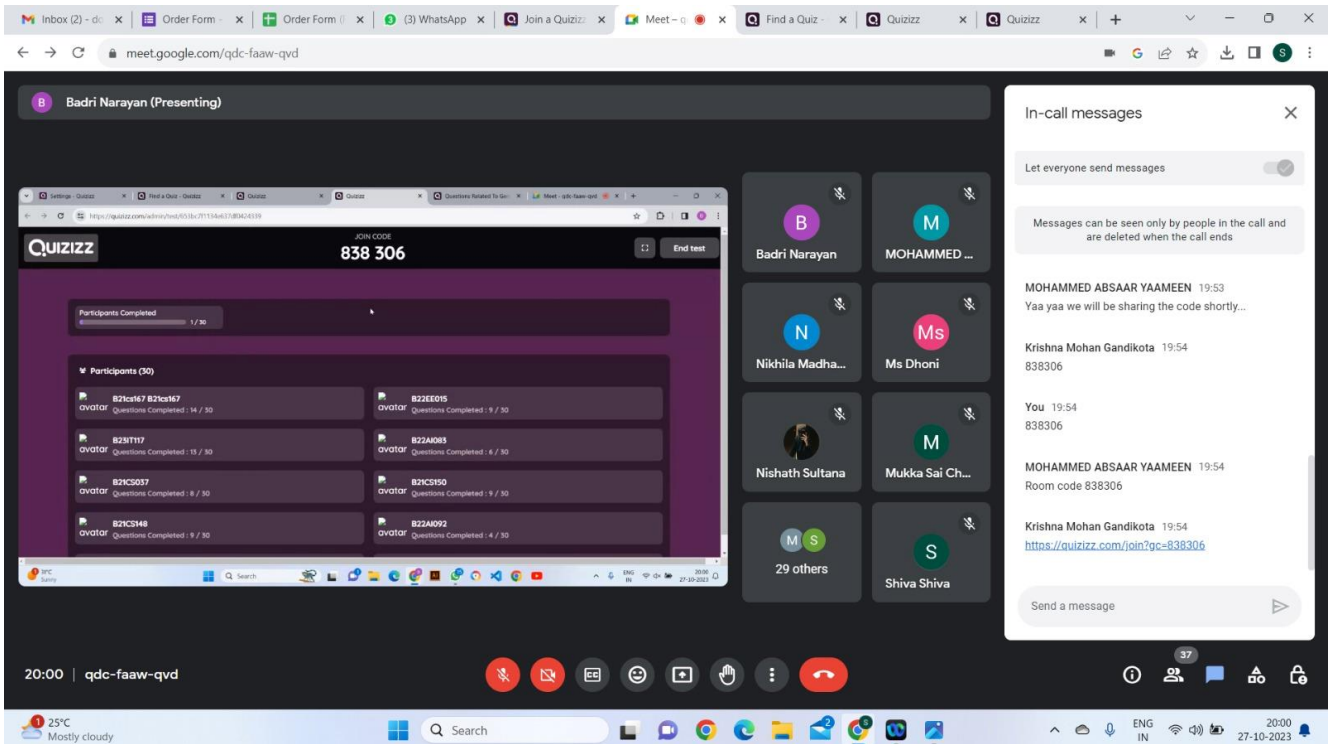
Inbox (2) - do | Order Form | Order Form | (3) WhatsApp | Join a Quiziz | Meet – q | Find a Quiz | Quizizz | Quizizz

meet.google.com/qdc-faaw-qvd

B Badri Narayan (Presenting)

Settings - Quizizz | Find a Quiz - Quizizz | Quizizz | Quizizz | Questions Related To Ge | Meet - qdc-faaw-qvd

https://quizizz.com/admin/test/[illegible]

QUIZIZZ

JOIN CODE
838 306

End test

Participants Completed
1 / 30

Participants (30)

| | |
|---|---|
| avatar B21cs167 B21cs167 Questions Completed : 14 / 30 | avatar B22EE015 Questions Completed : 9 / 30 |
| avatar B23IT117 Questions Completed : 13 / 30 | avatar B22AI083 Questions Completed : 6 / 30 |
| avatar B21CS037 Questions Completed : 8 / 30 | avatar B21CS150 Questions Completed : 9 / 30 |
| avatar B21CS148 Questions Completed : 9 / 30 | avatar B22AI092 Questions Completed : 4 / 30 |

31°C Sunny
Search
ENG IN 20:00 27-10-2023

B Badri Narayan
M MOHAMMED ...
N Nikhila Madha...
Ms Ms Dhoni
Nishath Sultana
M Mukka Sai Ch...
M S 29 others
S Shiva Shiva

In-call messages

Let everyone send messages

Messages can be seen only by people in the call and are deleted when the call ends

MOHAMMED ABSAAR YAAMEEN 19:53
Yaa yaa we will be sharing the code shortly...

Krishna Mohan Gandikota 19:54
838306

You 19:54
838306

MOHAMMED ABSAAR YAAMEEN 19:54
Room code 838306

Krishna Mohan Gandikota 19:54
https://quizizz.com/join?gc=838306

Send a message

20:00 | qdc-faaw-qvd

37

25°C
Mostly cloudy

Search

ENG IN
20:00
27-10-2023